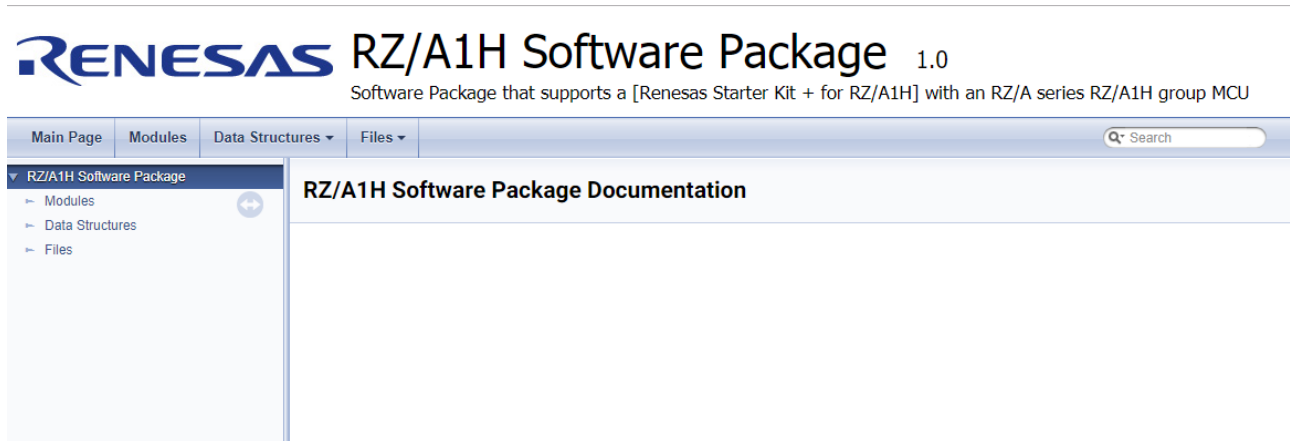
RENESAS RZ/A1H Software Package 1.0

Software Package that supports a [Renesas Starter Kit + for RZ/A1H] with an RZ/A series RZ/A1H group MCU

Main Page Modules Data Structures ▾ Files ▾

Search

▾ RZ/A1H Software Package
Modules
Data Structures
Files

RZ/A1H Software Package Documentation